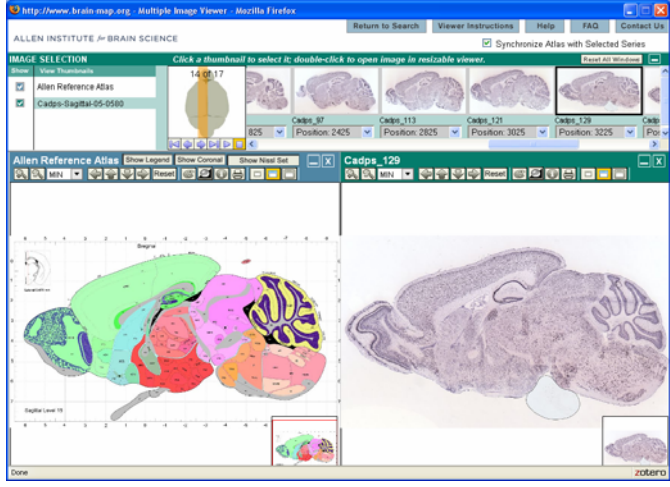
http://www.brain-map.org - Multiple Image Viewer - Mozilla Firefox

Return to Search | Viewer Instructions | Help | FAQ | Contact Us

ALLEN INSTITUTE for BRAIN SCIENCE

Synchronize Atlas with Selected Series

IMAGE SELECTION

Click a thumbnail to select it; double-click to open image in resizable viewer.

Reset All Windows

Show | View Thumbnails

Allen Reference Atlas

Cadps-Sagittal-05-0580

14 of 17

Cadps_97 | Cadps_113 | Cadps_121 | Cadps_129

825 | Position: 2425 | Position: 2825 | Position: 3025 | Position: 3225 | Po

Allen Reference Atlas | Show Legend | Show Coronal | Show Nissl Set

MIN | Reset

Cadps_129

MIN | Reset

Bregma

Sagittal Level 15

Done

zotero